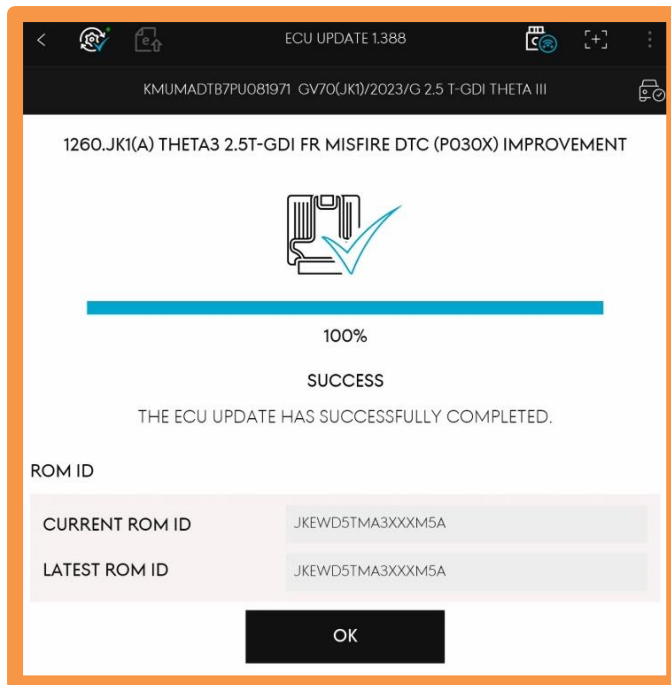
ECU UPDATE 1.388

KMUMADTB7PU081971 GV70(JK1)/2023/G 2.5 T-GDI THETA III

1260.JK1(A) THETA3 2.5T-GDI FR MISFIRE DTC (P030X) IMPROVEMENT

100%

SUCCESS

THE ECU UPDATE HAS SUCCESSFULLY COMPLETED.

ROM ID

| CURRENT ROM ID | JKEWD5TMA3XXXM5A |
|---|---|
| LATEST ROM ID | JKEWD5TMA3XXXM5A |

OK